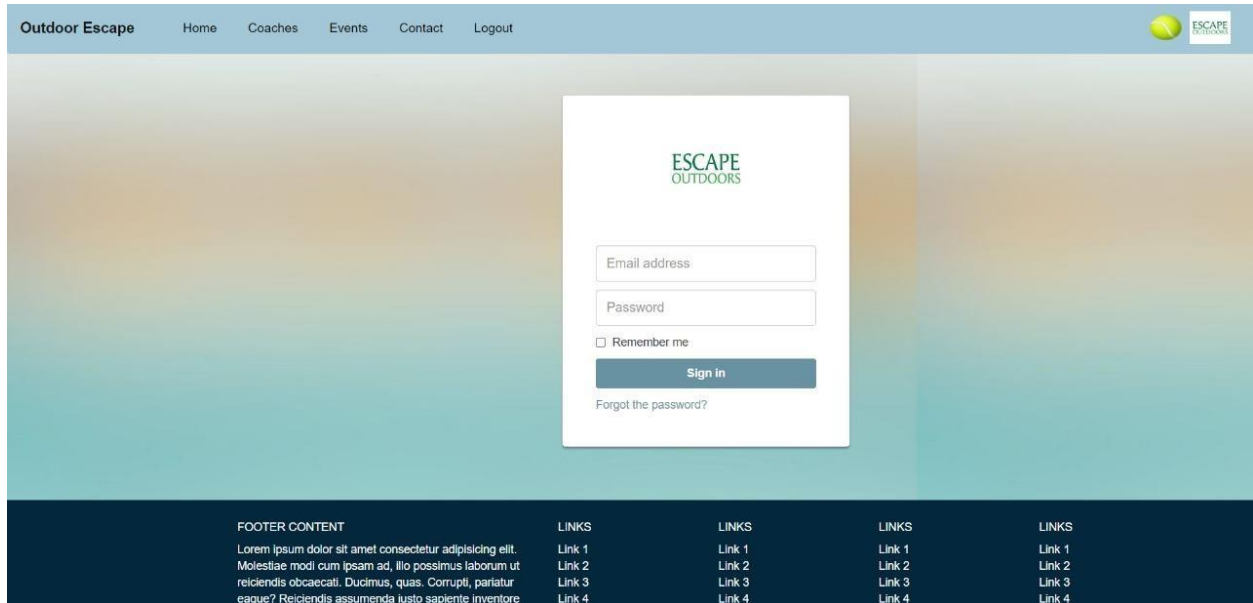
Outdoor Escape Home Coaches Events Contact Logout

ESCAPE OUTDOORS

ESCAPE
OUTDOORS

Email address

Password

Remember me

Sign in

Forgot the password?

FOOTER CONTENT

Lorem ipsum dolor sit amet consectetur adipisicing elit. Molestiae modi cum ipsam ad, illo possimus laborum ut reiciendis obcaecati. Ducimus, quas. Corrupti, pariatur eaque? Reiciendis assumenda iusto sapiente inventore

LINKS
Link 1
Link 2
Link 3
Link 4

LINKS
Link 1
Link 2
Link 3
Link 4

LINKS
Link 1
Link 2
Link 3
Link 4

LINKS
Link 1
Link 2
Link 3
Link 4